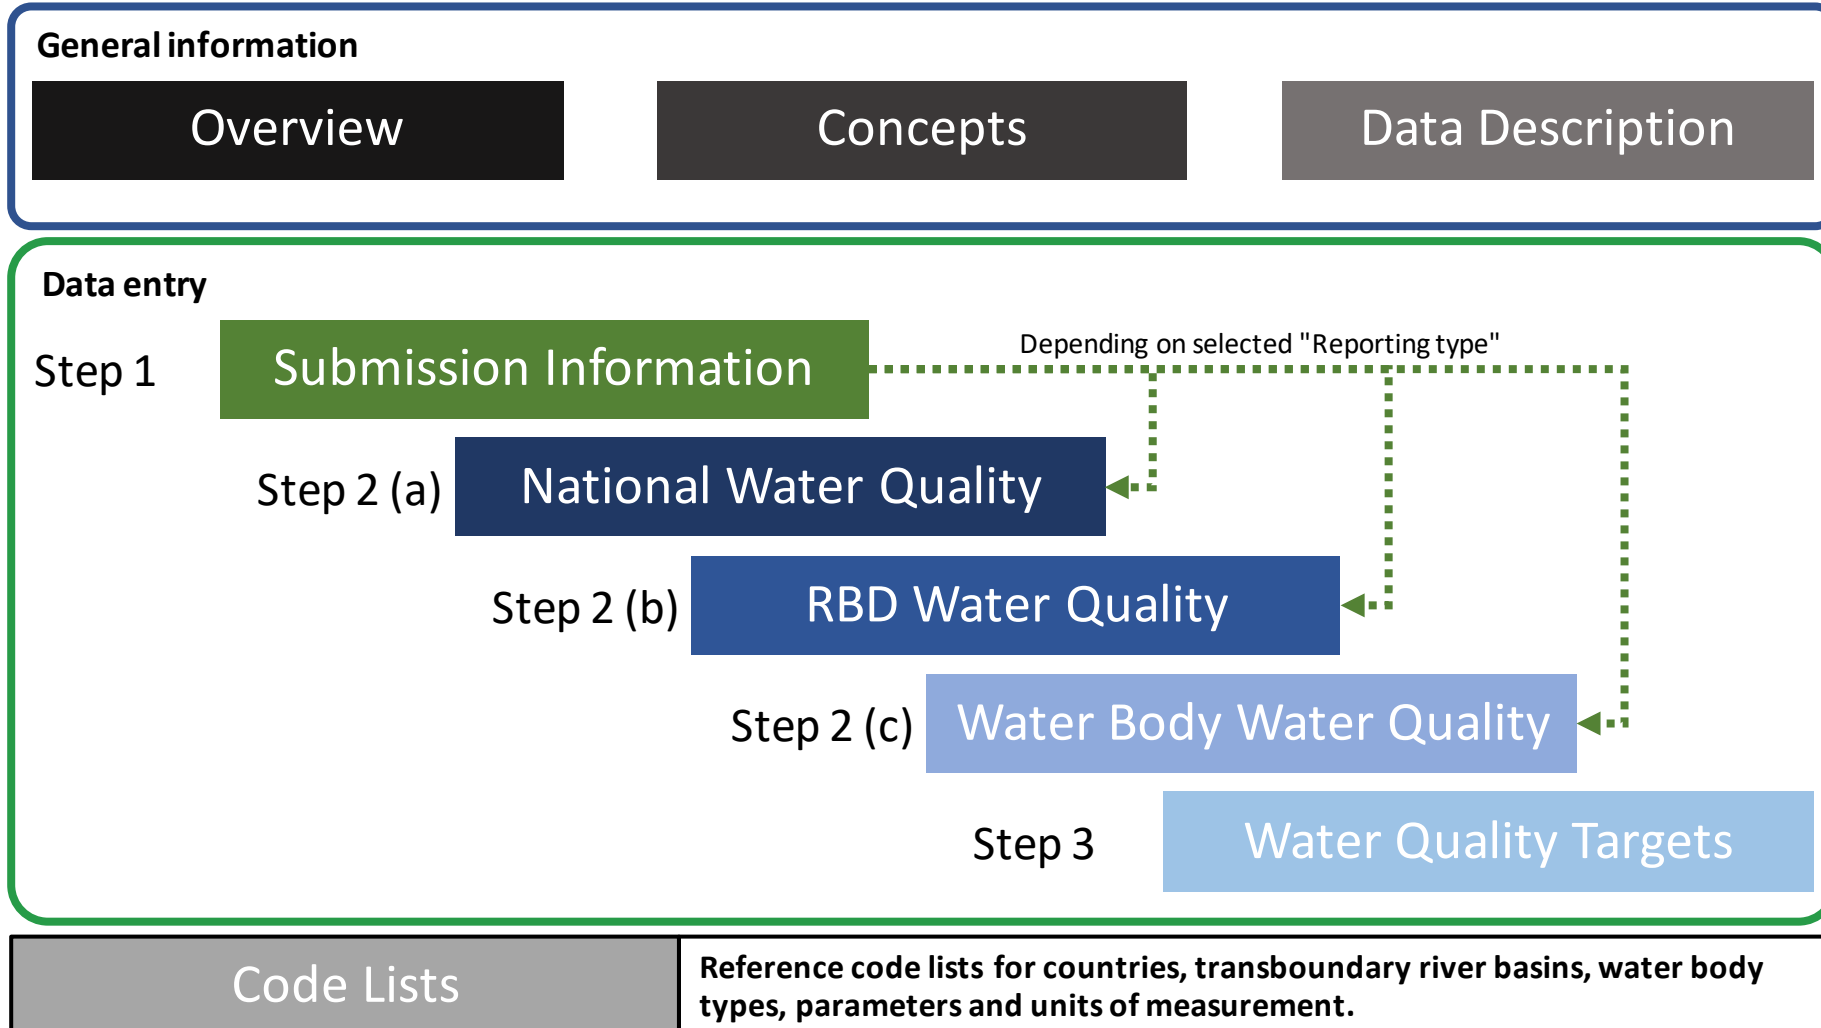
General information

Overview

Concepts

Data Description

Data entry

Step 1

Submission Information

Depending on selected "Reporting type"

Step 2 (a)

National Water Quality

Step 2 (b)

RBD Water Quality

Step 2 (c)

Water Body Water Quality

Step 3

Water Quality Targets

Code Lists

Reference code lists for countries, transboundary river basins, water body types, parameters and units of measurement.